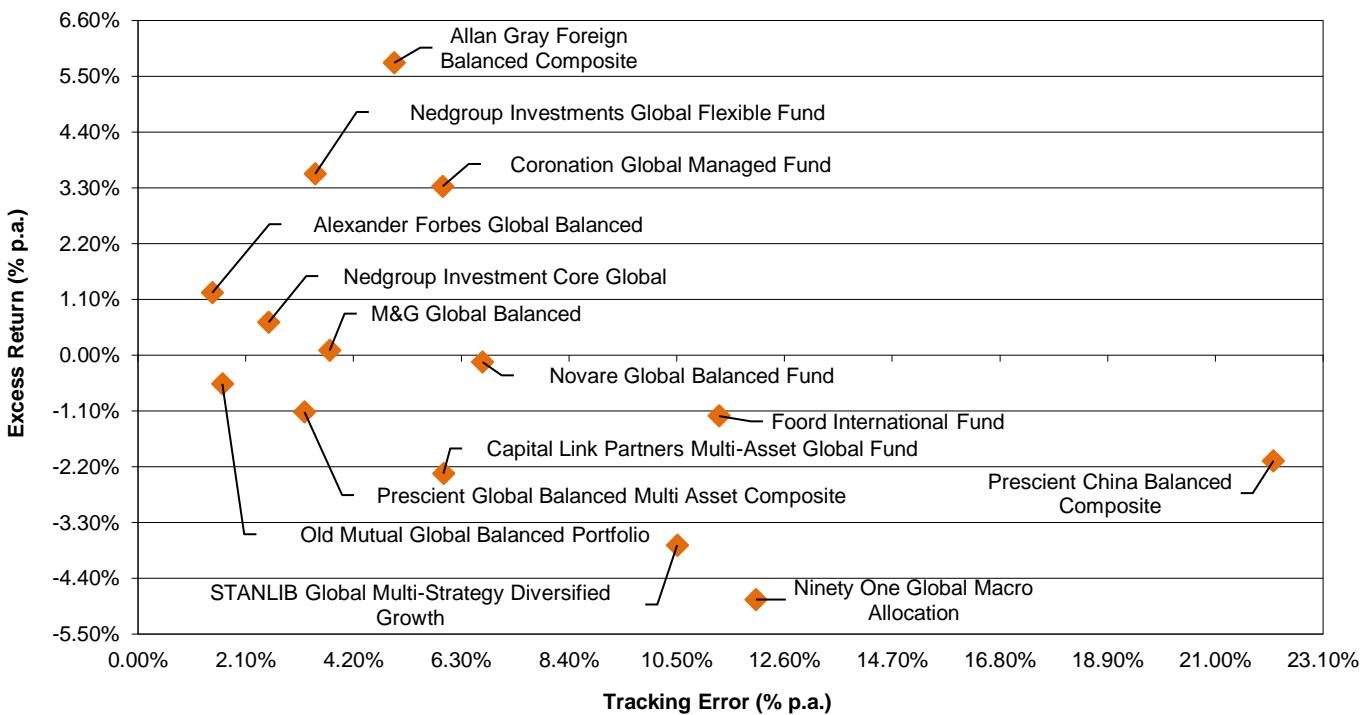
6.60%
5.50%
4.40%
3.30%
2.20%
1.10%
0.00%
-1.10%
-2.20%
-3.30%
-4.40%
-5.50%

Excess Return (% p.a.)

Allan Gray Foreign Balanced Composite

Nedgroup Investments Global Flexible Fund

Coronation Global Managed Fund

Alexander Forbes Global Balanced

Nedgroup Investment Core Global

M&G Global Balanced

Novare Global Balanced Fund

Foord International Fund

Capital Link Partners Multi-Asset Global Fund

Prescient China Balanced Composite

Prescient Global Balanced Multi Asset Composite

Old Mutual Global Balanced Portfolio

STANLIB Global Multi-Strategy Diversified Growth

Ninety One Global Macro Allocation

0.00% 2.10% 4.20% 6.30% 8.40% 10.50% 12.60% 14.70% 16.80% 18.90% 21.00% 23.10%

Tracking Error (% p.a.)